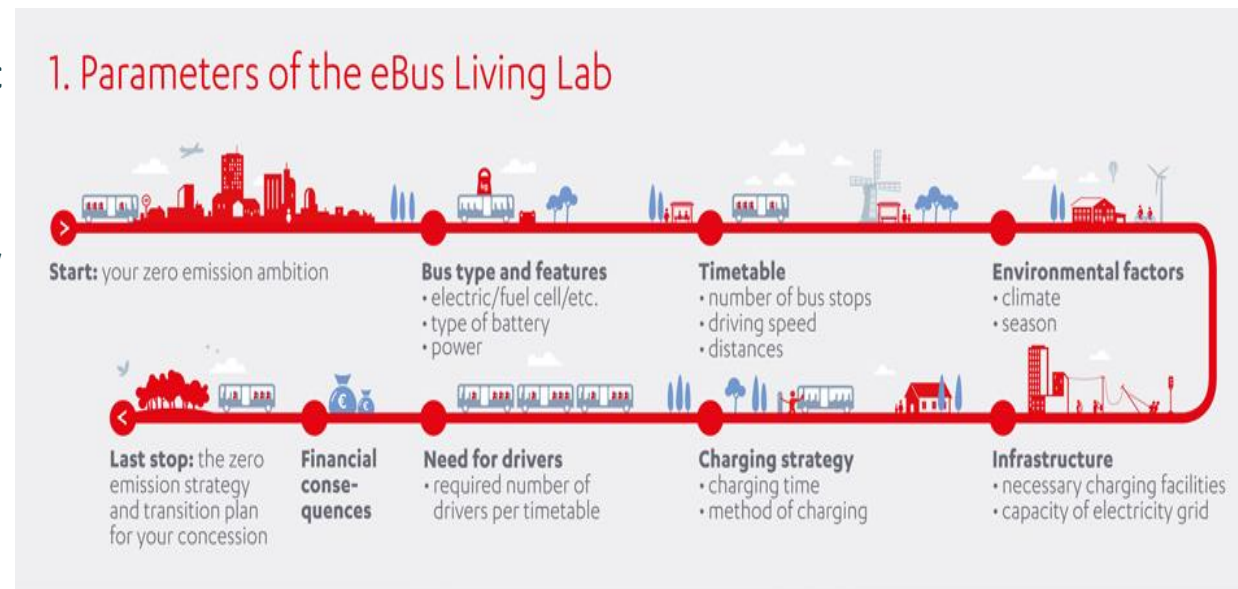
1. Parameters of the eBus Living Lab

Start: your zero emission ambition

Bus type and features
• electric/fuel cell/etc.
• type of battery
• power

Timetable
• number of bus stops
• driving speed
• distances

Environmental factors
• climate
• season

Last stop: the zero emission strategy and transition plan for your concession

Financial consequences

Need for drivers
• required number of drivers per timetable

Charging strategy
• charging time
• method of charging

Infrastructure
• necessary charging facilities
• capacity of electricity grid